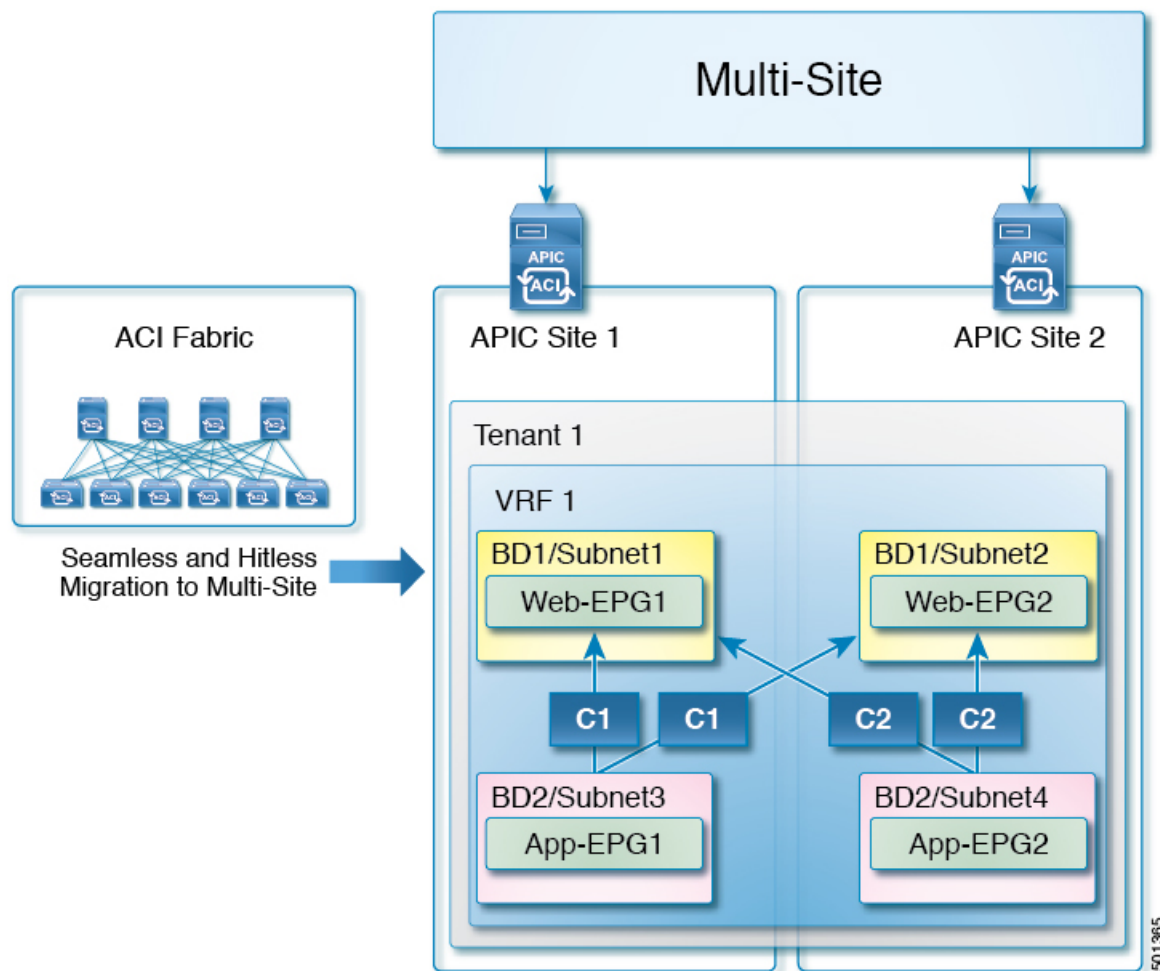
Multi-Site

APIC
ACI

APIC
ACI

ACI Fabric

APIC Site 1

APIC Site 2

Tenant 1

VRF 1

Seamless and Hitless Migration to Multi-Site

BD1/Subnet1
Web-EPG1

BD1/Subnet2
Web-EPG2

C1
C1
C2
C2

BD2/Subnet3
App-EPG1

BD2/Subnet4
App-EPG2

501365